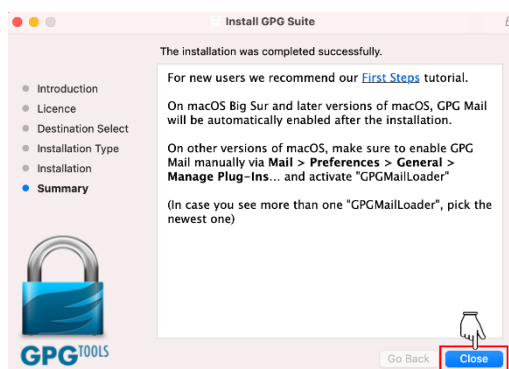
Install GPG Suite

The installation was completed successfully.

Introduction
Licence
Destination Select
Installation Type
Installation
Summary

For new users we recommend our First Steps tutorial.

On macOS Big Sur and later versions of macOS, GPG Mail will be automatically enabled after the installation.

On other versions of macOS, make sure to enable GPG Mail manually via Mail > Preferences > General > Manage Plug-Ins... and activate "GPGMailLoader"

(In case you see more than one "GPGMailLoader", pick the newest one)

GPGTOOLS

Go Back
Close